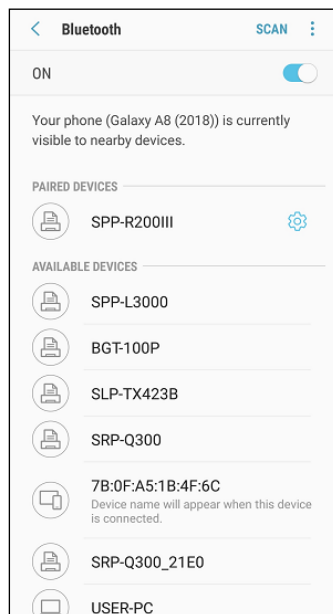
Bluetooth SCAN

ON

Your phone (Galaxy A8 (2018)) is currently visible to nearby devices.

PAIRED DEVICES

SPP-R200III

AVAILABLE DEVICES

SPP-L3000

BGT-100P

SLP-TX423B

SRP-Q300

7B:0F:A5:1B:4F:6C
Device name will appear when this device is connected.

SRP-Q300_21E0

USER-PC